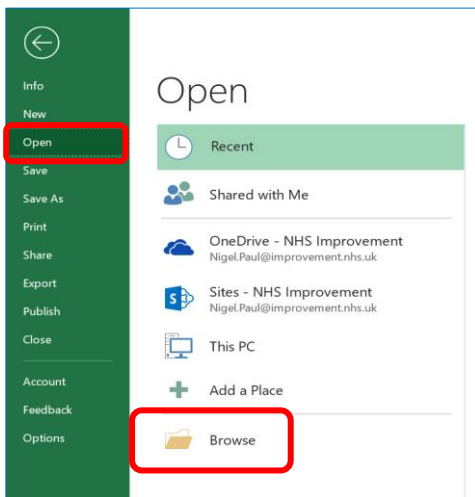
Info
New
Open
Save
Save As
Print
Share
Export
Publish
Close
Account
Feedback
Options

Open

Recent
Shared with Me
OneDrive - NHS Improvement
Nigel.Paul@improvement.nhs.uk
Sites - NHS Improvement
Nigel.Paul@improvement.nhs.uk
This PC
Add a Place
Browse